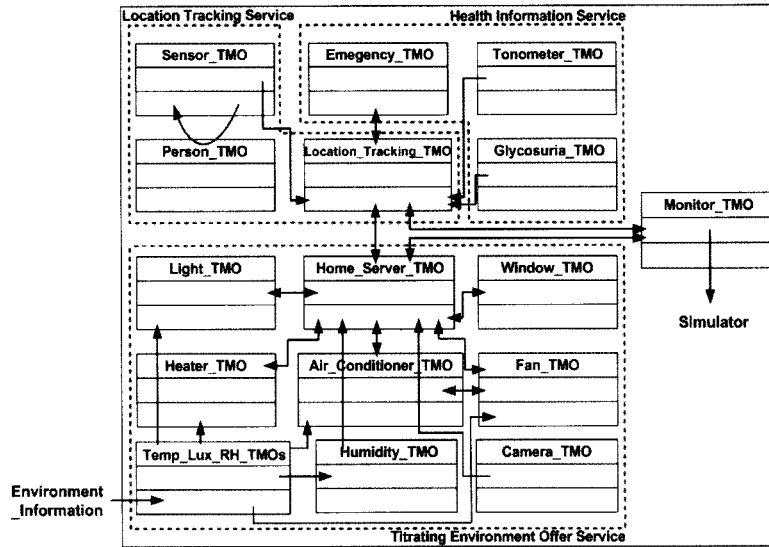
Location Tracking Service

Health Information Service

Sensor_TMO

Emegency_TMO

Tonometer_TMO

Person_TMO

Location_Tracking_TMO

Glycosuria_TMO

Monitor_TMO

Simulator

Light_TMO

Home_Server_TMO

Window_TMO

Heater_TMO

Air_Conditioner_TMO

Fan_TMO

Temp_Lux_RH_TMOs

Humidity_TMO

Camera_TMO

Environment _Information

Titrating Environment Offer Service